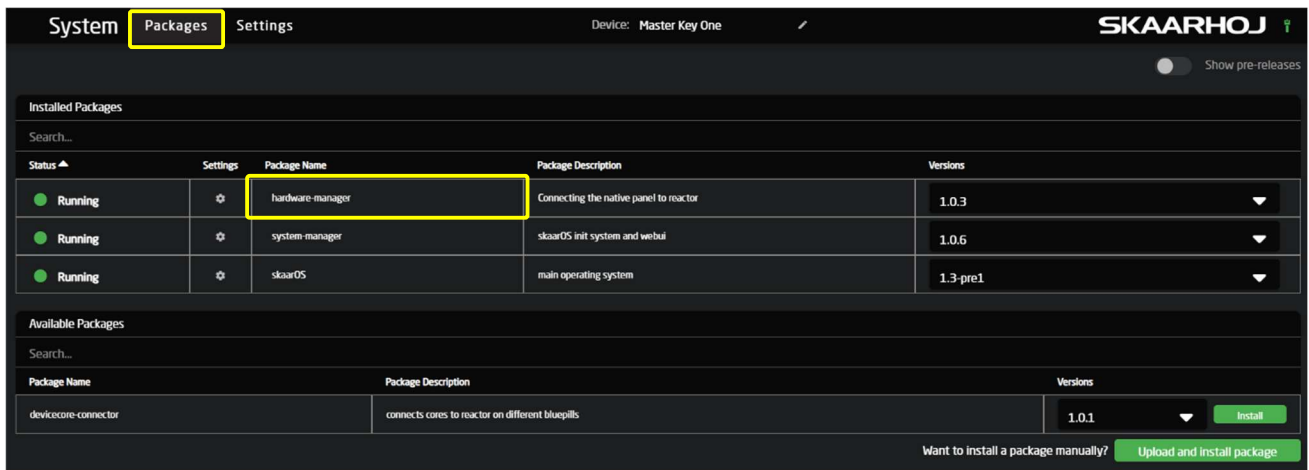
System Packages Settings

Device: Master Key One

SKAARHOJ

Show pre-releases

Installed Packages

Search...

| Status | Settings | Package Name | Package Description | Versions |
|---|---|---|---|---|
| Running | | hardware-manager | Connecting the native panel to reactor | 1.0.3 |
| Running | | system-manager | skaarOS init system and webui | 1.0.6 |
| Running | | skaarOS | main operating system | 1.3-pre1 |

Available Packages

Search...

| Package Name | Package Description | Versions |
|---|---|---|
| devicecore-connector | connects cores to reactor on different bluepills | 1.0.1 Install |

Want to install a package manually? Upload and install package